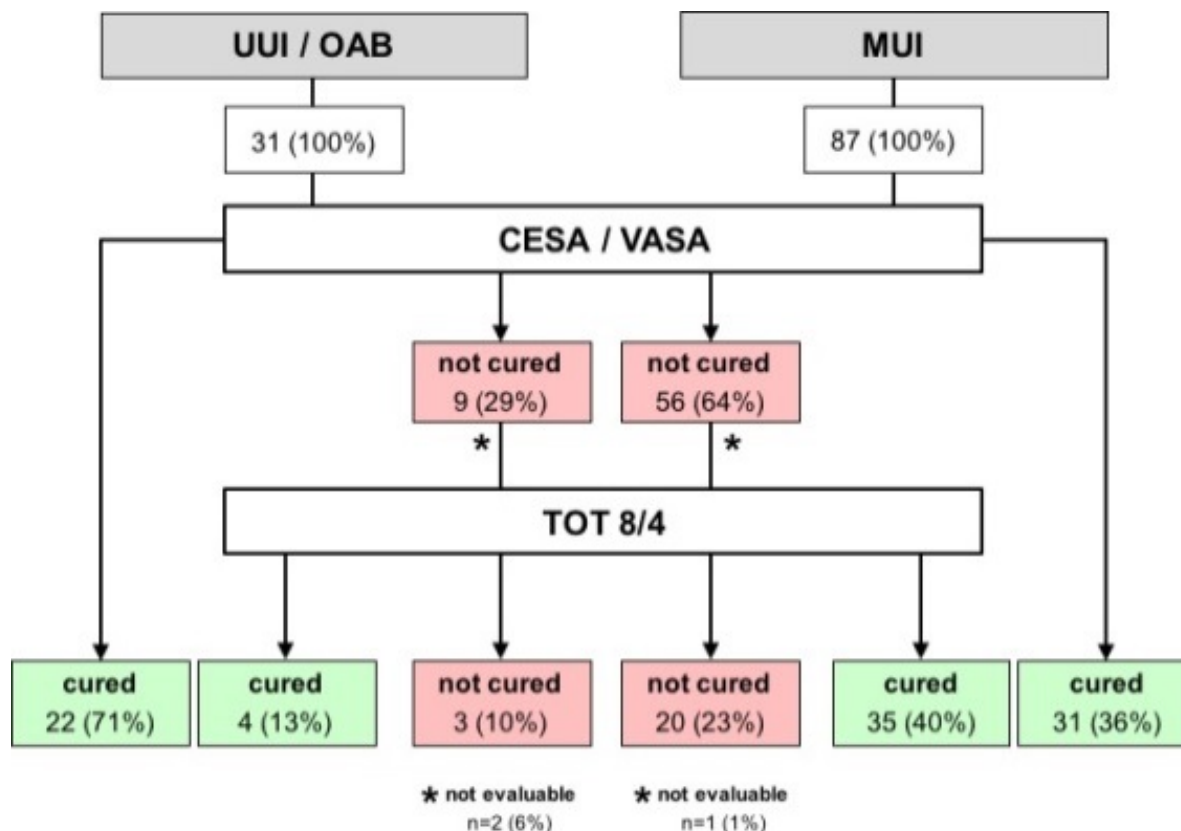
UUI / OAB

MUI

31 (100%)

87 (100%)

CESA / VASA

not cured
9 (29%)

not cured
56 (64%)

*

*

TOT 8/4

cured
22 (71%)

cured
4 (13%)

not cured
3 (10%)

not cured
20 (23%)

cured
35 (40%)

cured
31 (36%)

* not evaluable
n=2 (6%)

* not evaluable
n=1 (1%)